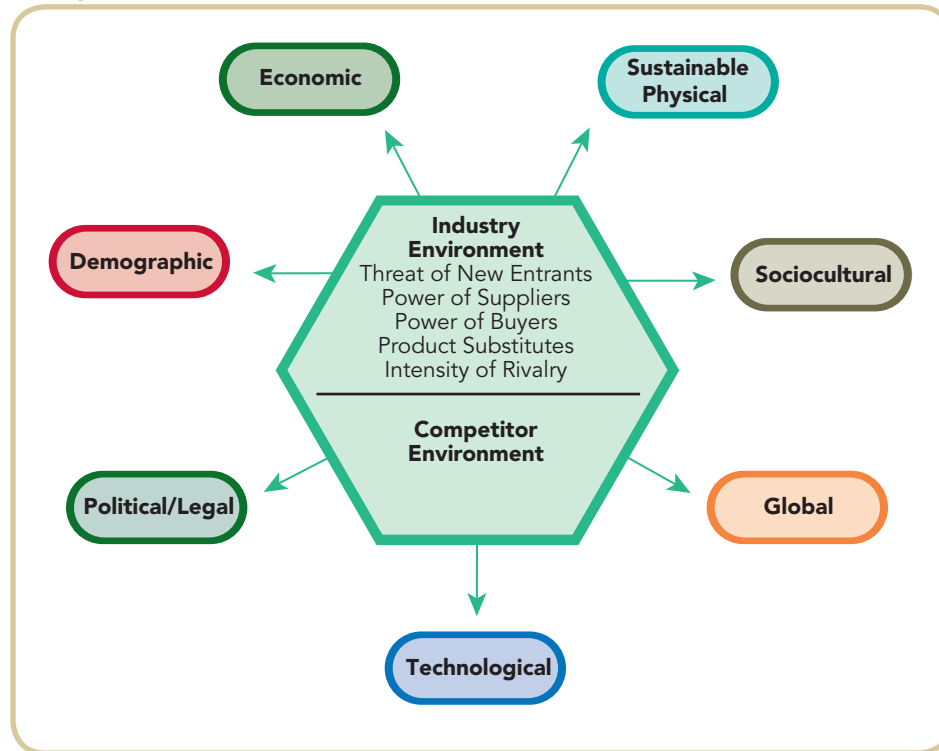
Economic

Sustainable Physical

Demographic

Industry Environment
Threat of New Entrants
Power of Suppliers
Power of Buyers
Product Substitutes
Intensity of Rivalry

Competitor Environment

Sociocultural

Political/Legal

Global

Technological